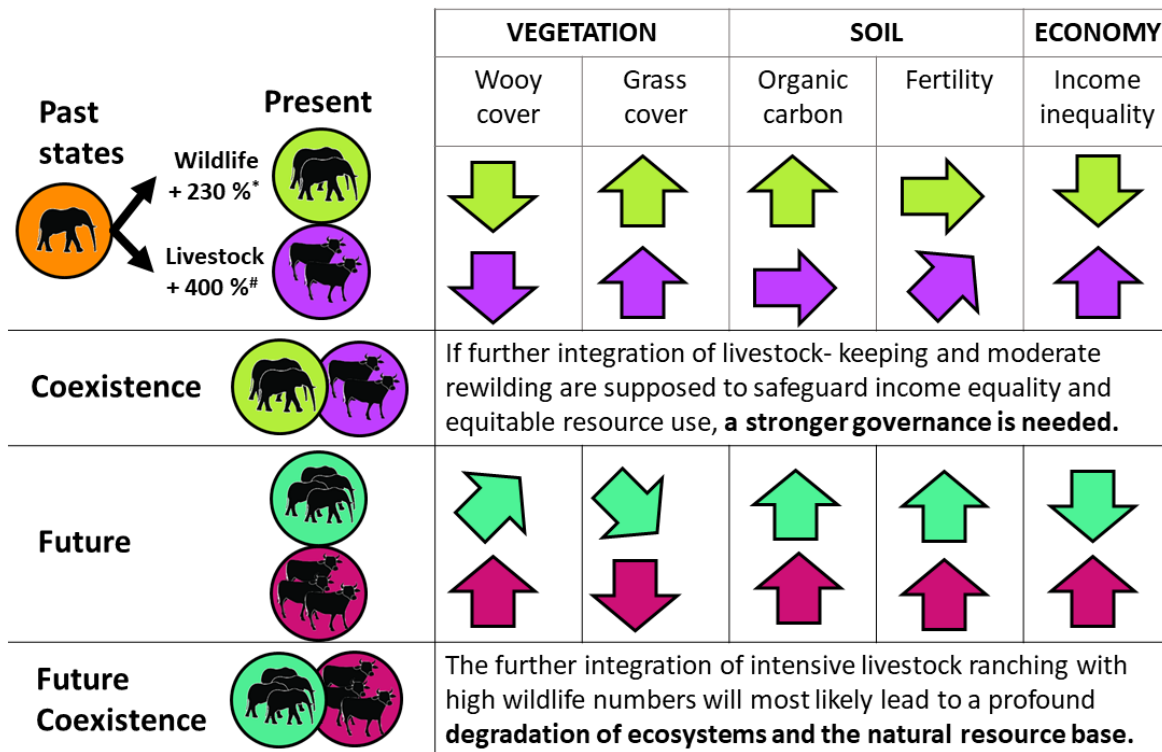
| | VEGETATION | | SOIL | | ECONOMY |
|---|---|---|---|---|---|
| | Wooy cover | Grass cover | Organic carbon | Fertility | Income inequality |

Past states

Present

Wildlife + 230 %*

Livestock + 400 %#

Coexistence

If further integration of livestock- keeping and moderate rewilding are supposed to safeguard income equality and equitable resource use, **a stronger governance is needed.**

Future

Future Coexistence

The further integration of intensive livestock ranching with high wildlife numbers will most likely lead to a profound **degradation of ecosystems and the natural resource base.**